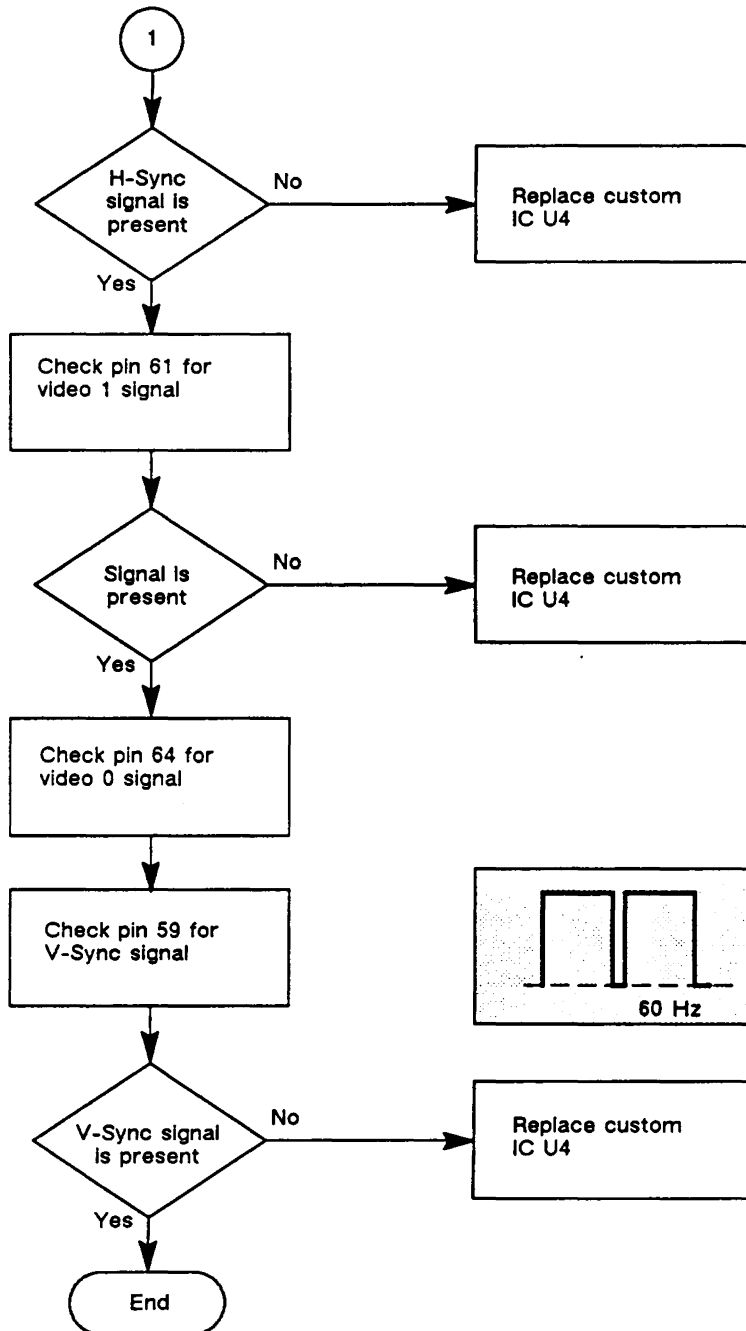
1

H-Sync signal is present

No

Replace custom IC U4

Yes

Check pin 61 for video 1 signal

Signal is present

No

Replace custom IC U4

Yes

Check pin 64 for video 0 signal

Check pin 59 for V-Sync signal

60 Hz

V-Sync signal is present

No

Replace custom IC U4

Yes

End